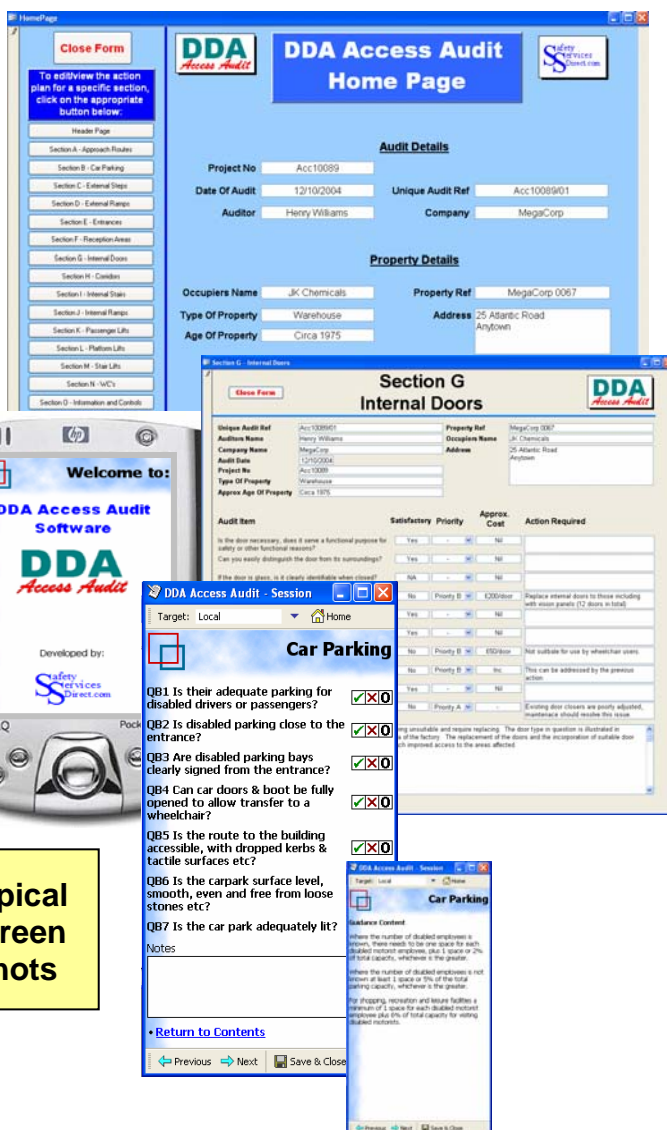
HomePage

Close Form

To edit/view the action plan for a specific section, click on the appropriate button below:

Header Page
Section A - Approach Routes
Section B - Car Parking
Section C - External Steps
Section D - External Ramps
Section E - Entrances
Section F - Reception Areas
Section G - Internal Doors
Section H - Corridors
Section I - Internal Stairs
Section J - Internal Ramps
Section K - Passenger Lifts
Section L - Platform Lifts
Section M - Stair Lifts
Section N - WC's
Section O - Information and Controls

DDA Access Audit

DDA Access Audit Home Page

Safety Services Direct.com

Audit Details

Project No Acc10089
Date Of Audit 12/10/2004
Unique Audit Ref Acc10089/01
Auditor Henry Williams
Company MegaCorp

Property Details

Occupiers Name JK Chemicals
Property Ref MegaCorp 0067
Type Of Property Warehouse
Address 25 Atlantic Road Anytown
Age Of Property Circa 1975

Section G - Internal Doors

Close Form

Section G Internal Doors

DDA Access Audit

Unique Audit Ref Acc10089/01
Auditors Name Henry Williams
Company Name MegaCorp
Audit Date 12/10/2004
Project No Acc10089
Type Of Property Warehouse
Approx Age Of Property Circa 1975
Property Ref MegaCorp 0067
Occupiers Name JK Chemicals
Address 25 Atlantic Road Anytown

Audit Item | Satisfactory | Priority | Approx. Cost | Action Required

Is the door necessary, does it serve a functional purpose for safety or other functional reasons? Yes - Nil
Can you easily distinguish the door from its surroundings? Yes - Nil
If the door is glass, is it clearly identifiable when closed? NA - Nil
No Priority B £200/door Replace internal doors to those including with vision panels (12 doors in total)
Yes - Nil
Yes - Nil
No Priority B £50/door Not suitable for use by wheelchair users
No Priority B Inc This can be addressed by the previous action
Yes - Nil
No Priority A Nil Existing door closers are poorly adjusted, maintenance should resolve this issue

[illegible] unsuitable and require replacing. The door type in question is illustrated in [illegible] of the factory. The replacement of the doors and the incorporation of suitable door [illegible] improved access to the areas affected

Welcome to:

DDA Access Audit Software

DDA Access Audit

Developed by:

Safety Services Direct.com

DDA Access Audit - Session

Target: Local
Home

Car Parking

QB1 Is their adequate parking for disabled drivers or passengers?
QB2 Is disabled parking close to the entrance?
QB3 Are disabled parking bays clearly signed from the entrance?
QB4 Can car doors & boot be fully opened to allow transfer to a wheelchair?
QB5 Is the route to the building accessible, with dropped kerbs & tactile surfaces etc?
QB6 Is the carpark surface level, smooth, even and free from loose stones etc?
QB7 Is the car park adequately lit?

Notes

• Return to Contents

Previous Next Save & Close

DDA Access Audit - Session
Target: Local
Home
Car Parking

Guidance Content

Where the number of disabled employees is known, there needs to be one space for each disabled motorist employee, plus 1 space or 2% of total capacity, whichever is the greater.

Where the number of disabled employees is not known at least 1 space or 5% of the total parking capacity, whichever is the greater.

For shopping, recreation and leisure facilities a minimum of 1 space for each disabled motorist employee plus 6% of total capacity for visiting disabled motorists.

Previous Next Save & Close

pical
reen
hots